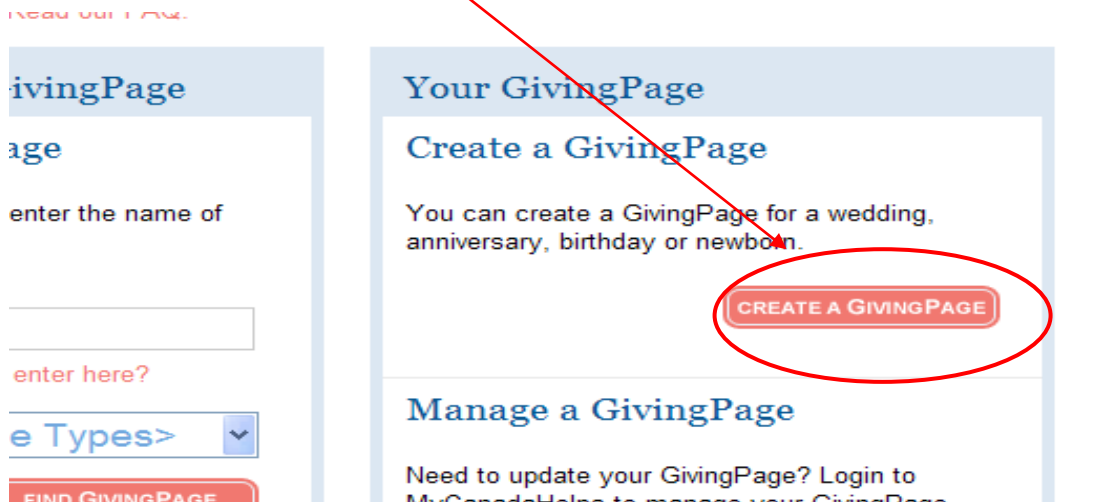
Read our FAQ.

ivingPage

age

enter the name of

enter here?

e Types>

FIND GIVINGPAGE

Your GivingPage

Create a GivingPage

You can create a GivingPage for a wedding, anniversary, birthday or newborn.

CREATE A GIVINGPAGE

Manage a GivingPage

Need to update your GivingPage? Login to MyCanadaHelps to manage your GivingPage.